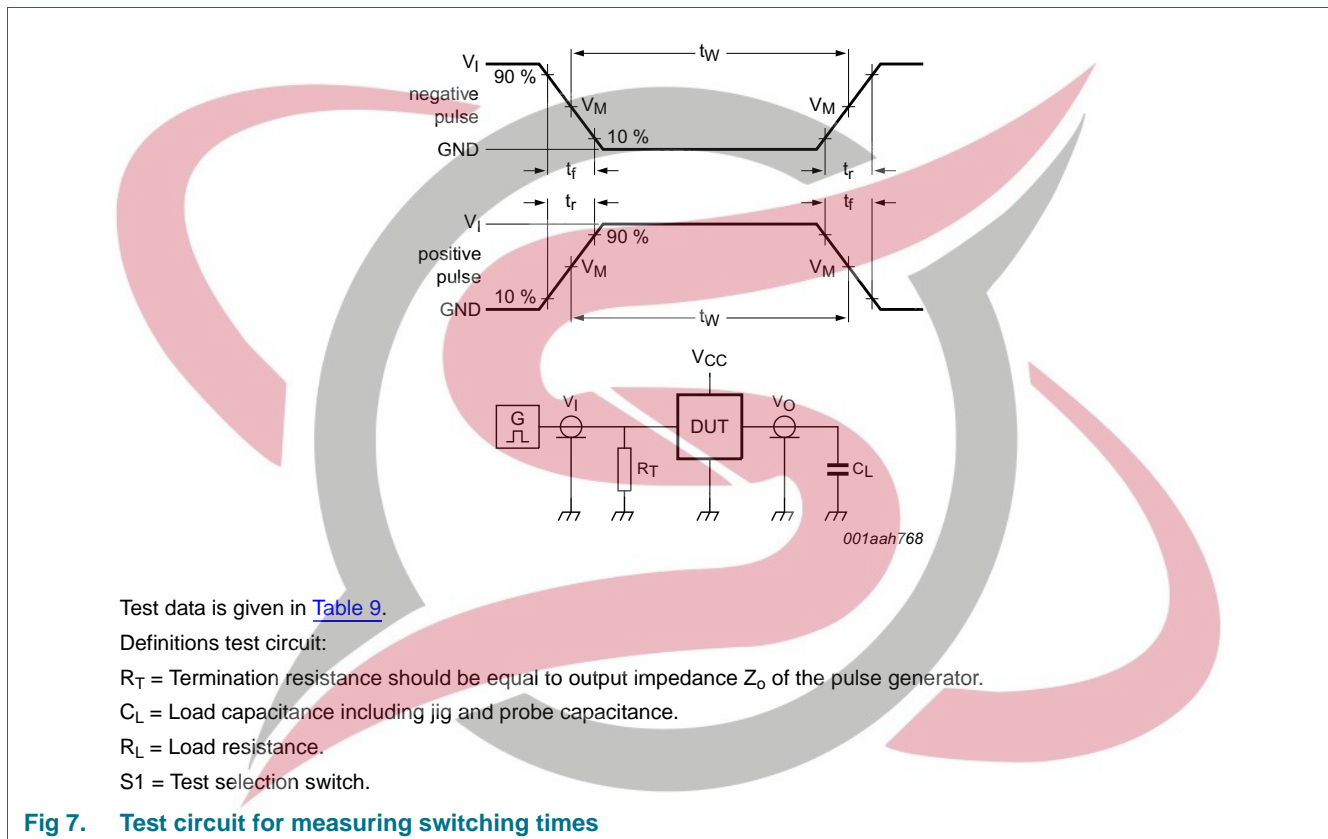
$V_I$
90 %
negative pulse
$V_M$
10 %
GND
$t_W$
$V_M$
$t_f$
$t_r$

$t_r$
$t_f$
$V_I$
90 %
positive pulse
$V_M$
$V_M$
GND
10 %
$t_W$

$V_{CC}$
G
$V_I$
DUT
$V_O$
$R_T$
$C_L$
001aah768

Test data is given in Table 9.

Definitions test circuit:

$R_T$ = Termination resistance should be equal to output impedance $Z_o$ of the pulse generator.

$C_L$ = Load capacitance including jig and probe capacitance.

$R_L$ = Load resistance.

S1 = Test selection switch.

Fig 7. Test circuit for measuring switching times